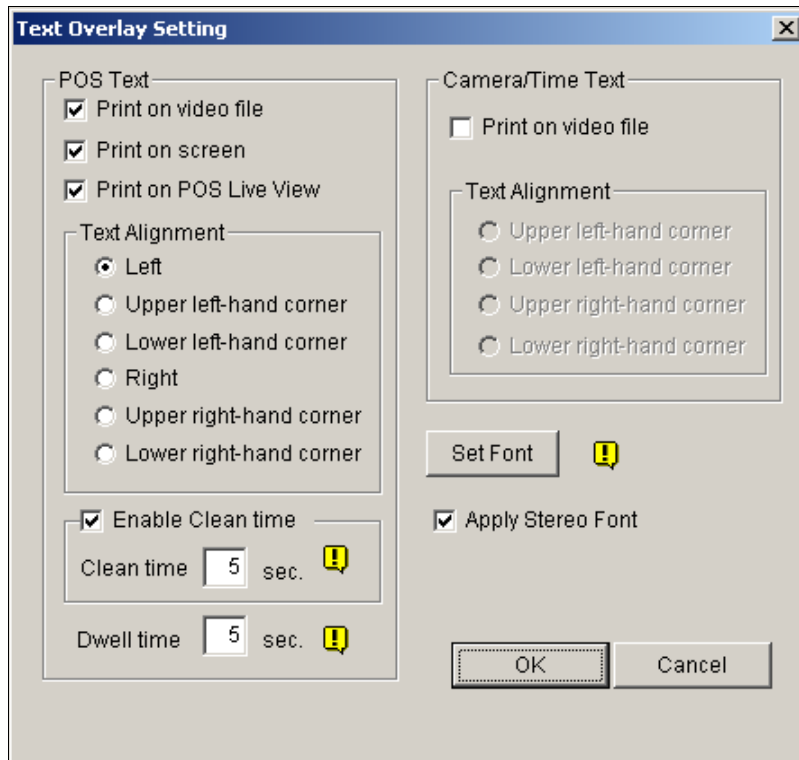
Text Overlay Setting

POS Text
Print on video file
Print on screen
Print on POS Live View

Text Alignment
Left
Upper left-hand corner
Lower left-hand corner
Right
Upper right-hand corner
Lower right-hand corner

Enable Clean time
Clean time 5 sec.

Dwell time 5 sec.

Camera/Time Text
Print on video file

Text Alignment
Upper left-hand corner
Lower left-hand corner
Upper right-hand corner
Lower right-hand corner

Set Font

Apply Stereo Font

OK
Cancel